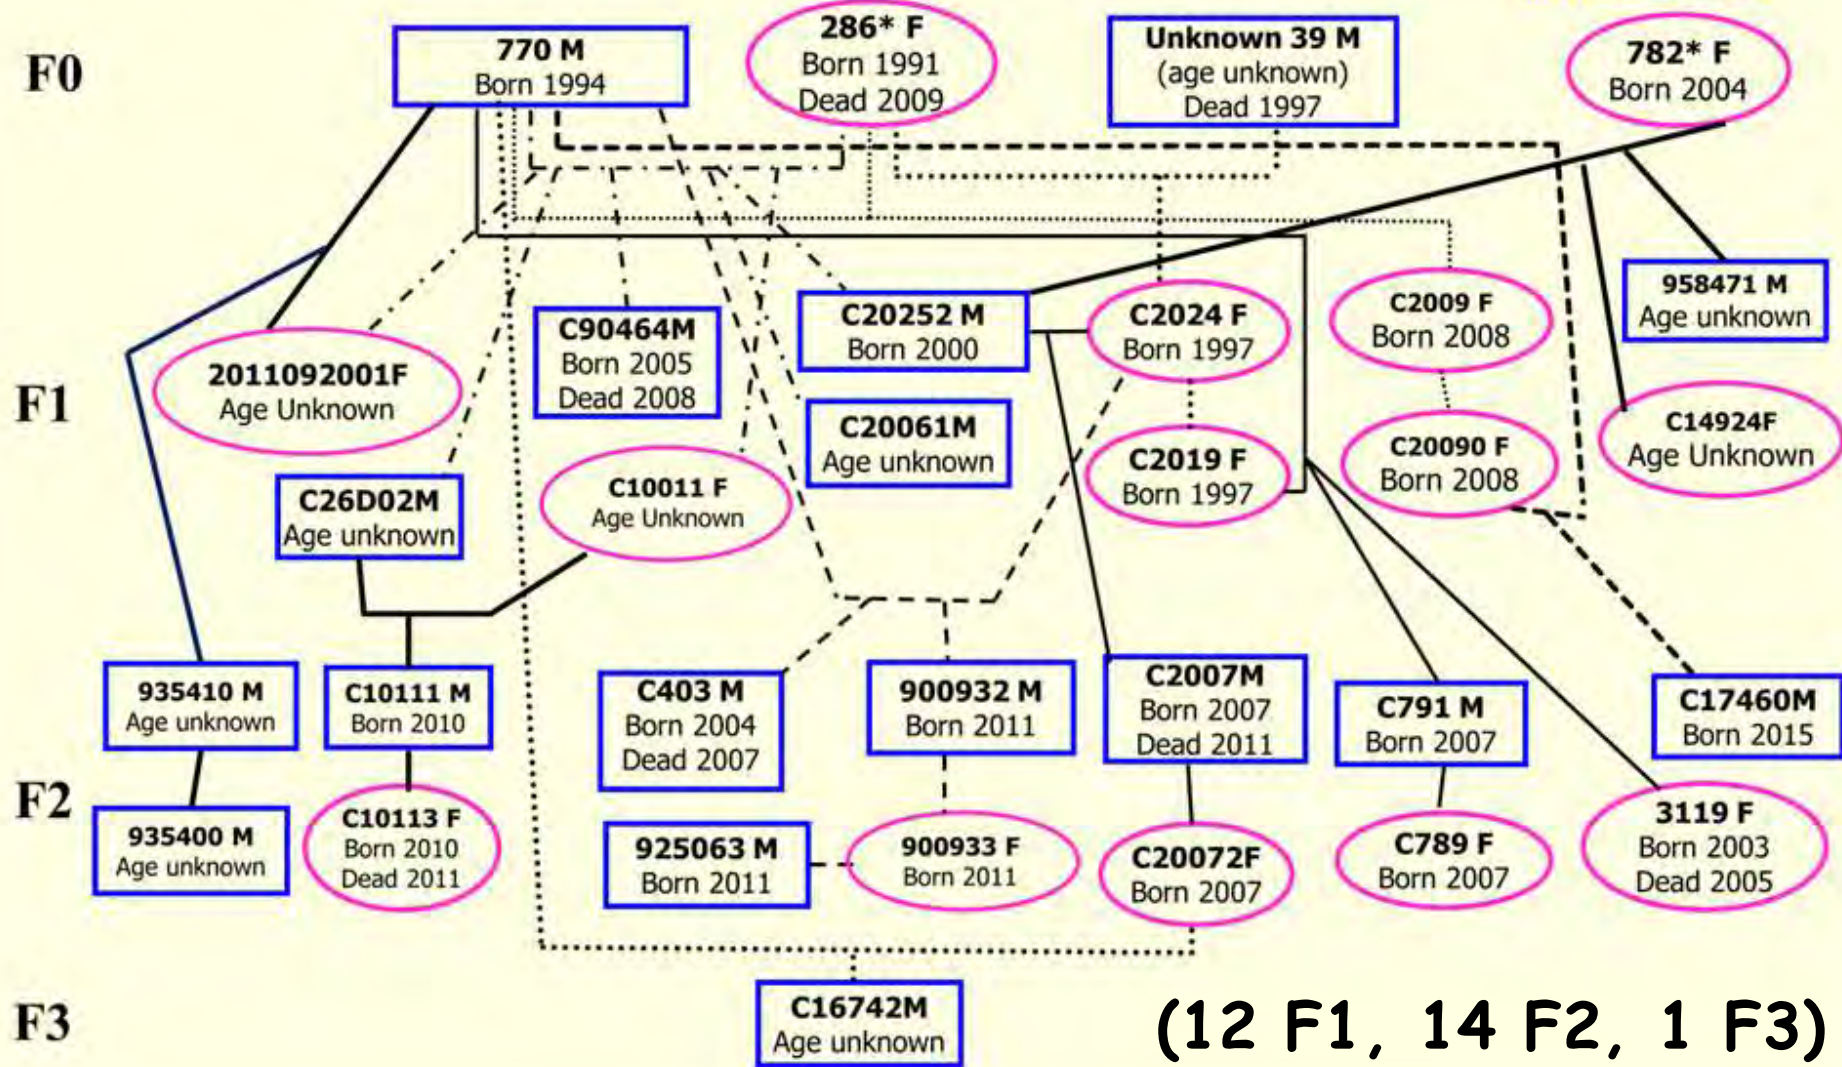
F0

770 M
Born 1994

286* F
Born 1991
Dead 2009

Unknown 39 M
(age unknown)
Dead 1997

782* F
Born 2004

F1

2011092001F
Age Unknown

C90464M
Born 2005
Dead 2008

C20252 M
Born 2000

C2024 F
Born 1997

C2009 F
Born 2008

958471 M
Age unknown

C20061M
Age unknown

C2019 F
Born 1997

C20090 F
Born 2008

C14924F
Age Unknown

C26D02M
Age unknown

C10011 F
Age Unknown

F2

935410 M
Age unknown

C10111 M
Born 2010

C403 M
Born 2004
Dead 2007

900932 M
Born 2011

C2007M
Born 2007
Dead 2011

C791 M
Born 2007

C17460M
Born 2015

935400 M
Age unknown

C10113 F
Born 2010
Dead 2011

925063 M
Born 2011

900933 F
Born 2011

C20072F
Born 2007

C789 F
Born 2007

3119 F
Born 2003
Dead 2005

F3

C16742M
Age unknown

(12 F1, 14 F2, 1 F3)